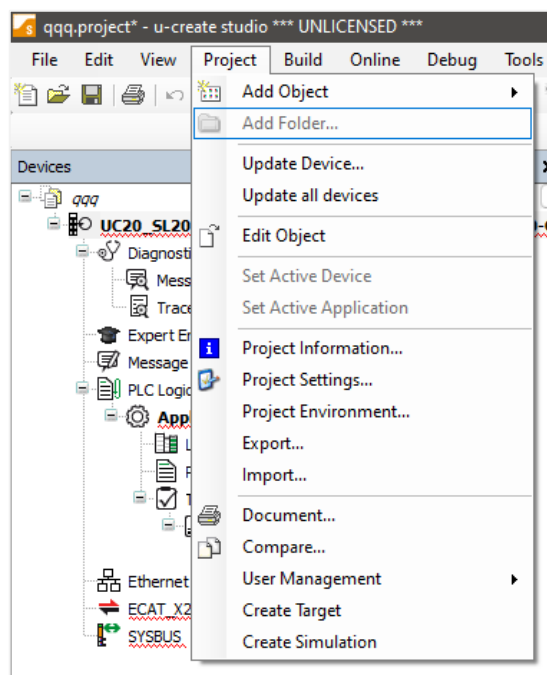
qqq.project* - u-create studio *** UNLICENSED ***

File Edit View Project Build Online Debug Tools

Devices

qqq
UC20_SL20
Diagnosti
Mess
Trace
Expert Er
Message
PLC Logic
App
L
P
T
Ethernet
ECAT_X2
SYSBUS

Add Object
Add Folder...
Update Device...
Update all devices
Edit Object
Set Active Device
Set Active Application
Project Information...
Project Settings...
Project Environment...
Export...
Import...
Document...
Compare...
User Management
Create Target
Create Simulation